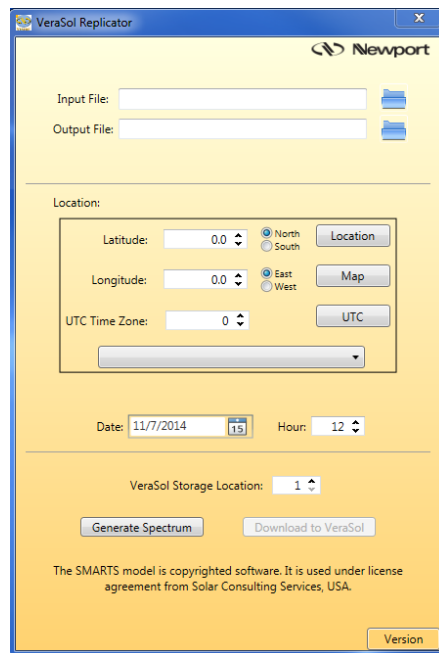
VeraSol Replicator

Newport

Input File:

Output File:

Location:

Latitude: 0.0

North
South

Location

Longitude: 0.0

East
West

Map

UTC Time Zone: 0

UTC

Date: 11/7/2014 15

Hour: 12

VeraSol Storage Location: 1

Generate Spectrum

Download to VeraSol

The SMARTS model is copyrighted software. It is used under license agreement from Solar Consulting Services, USA.

Version